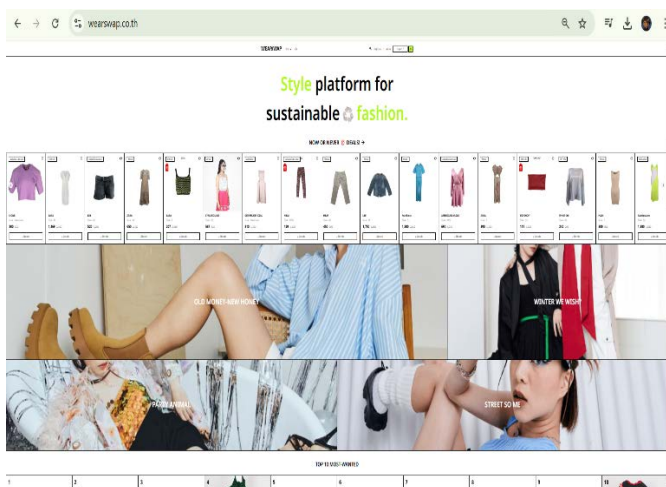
wearswap.co.th

WEARSWAP

Style platform for sustainable fashion.

NOW OR NEVER DEALS

OLD MONEY NEW MONEY

WINTER WE WISH

PARTY ANIMAL

STREET SO ME

TOP 10 MOST WANTED

1

2

3

4

5

6

7

8

9

10